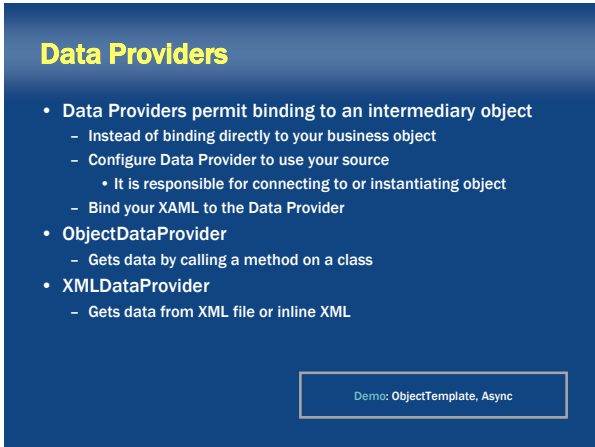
Data Providers

- Data Providers permit binding to an intermediary object
  - Instead of binding directly to your business object
  - Configure Data Provider to use your source
    - It is responsible for connecting to or instantiating object
  - Bind your XAML to the Data Provider
- ObjectDataProvider
  - Gets data by calling a method on a class
- XMLDataProvider
  - Gets data from XML file or inline XML

Demo: ObjectTemplate, Async